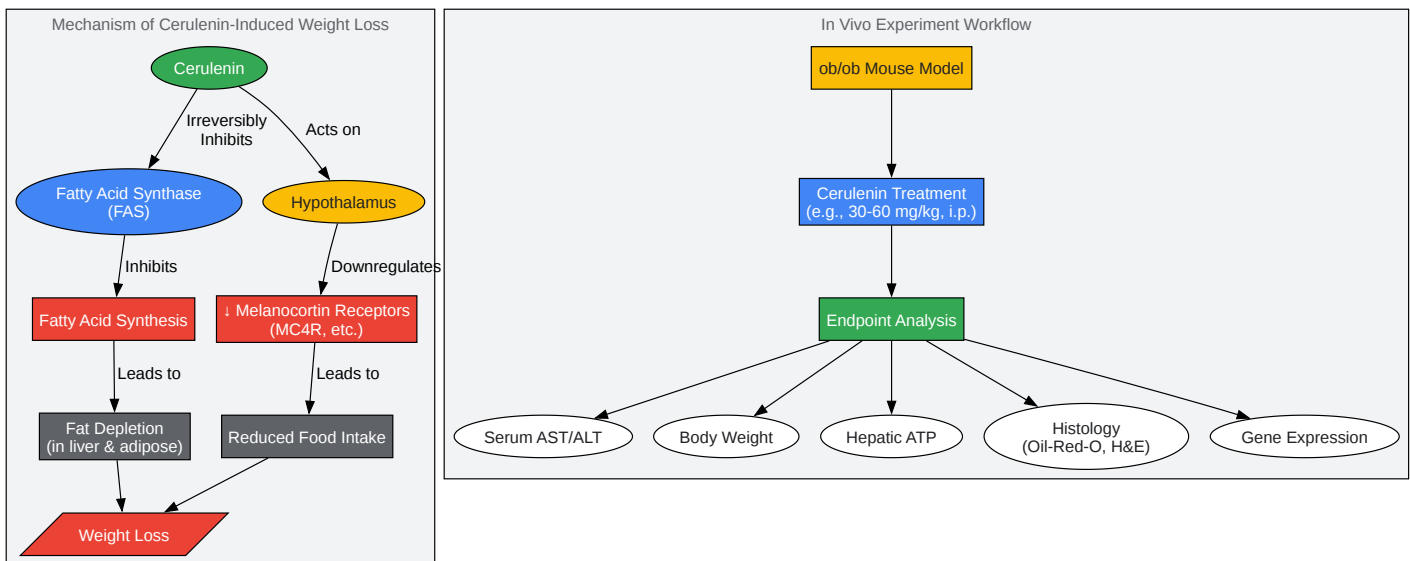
Mechanism of Cerulenin-Induced Weight Loss

Cerulenin

Irreversibly Inhibits

Acts on

Fatty Acid Synthase (FAS)

Hypothalamus

Inhibits

Downregulates

Fatty Acid Synthesis

↓ Melanocortin Receptors (MC4R, etc.)

Leads to

Leads to

Fat Depletion (in liver & adipose)

Reduced Food Intake

Weight Loss

In Vivo Experiment Workflow

ob/ob Mouse Model

Cerulenin Treatment (e.g., 30-60 mg/kg, i.p.)

Endpoint Analysis

Serum AST/ALT

Body Weight

Hepatic ATP

Histology (Oil-Red-O, H&E)

Gene Expression